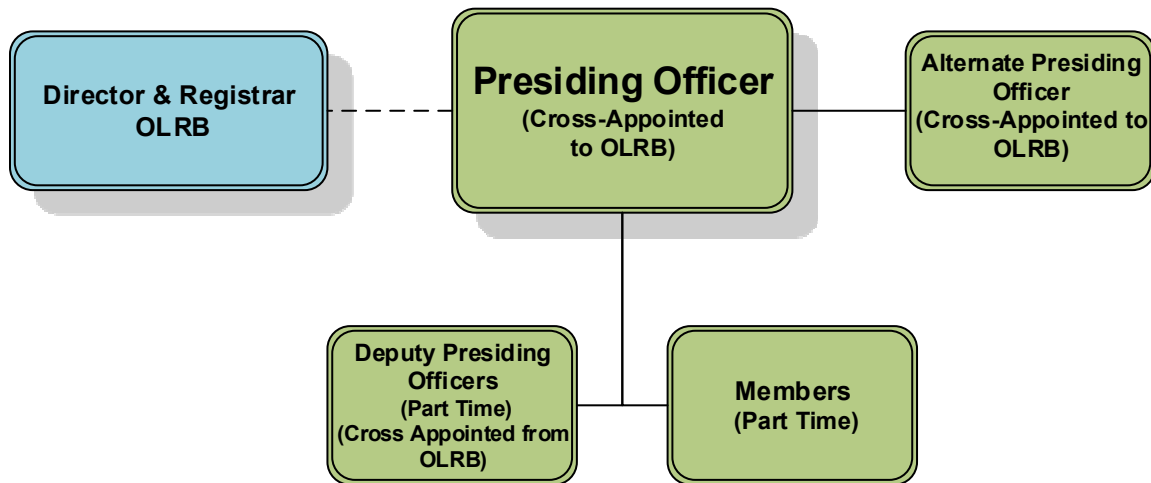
Director & Registrar OLRB

Presiding Officer
(Cross-Appointed to OLRB)

Alternate Presiding Officer (Cross-Appointed to OLRB)

Deputy Presiding Officers
(Part Time)
(Cross Appointed from OLRB)

Members
(Part Time)